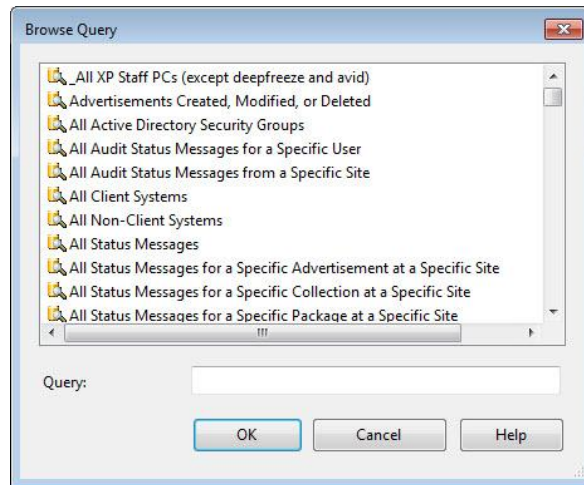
Browse Query

_All XP Staff PCs (except deepfreeze and avid)
Advertisements Created, Modified, or Deleted
All Active Directory Security Groups
All Audit Status Messages for a Specific User
All Audit Status Messages from a Specific Site
All Client Systems
All Non-Client Systems
All Status Messages
All Status Messages for a Specific Advertisement at a Specific Site
All Status Messages for a Specific Collection at a Specific Site
All Status Messages for a Specific Package at a Specific Site

Query:

OK
Cancel
Help